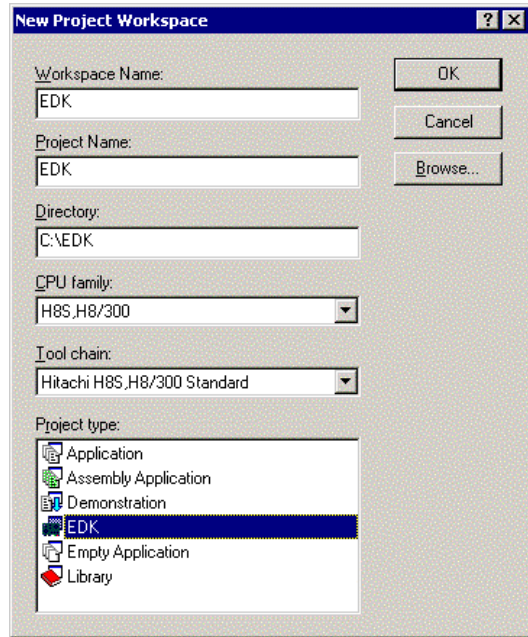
New Project Workspace

?

X

Workspace Name:

EDK

Project Name:

EDK

Directory:

C:\EDK

CPU family:

H8S,H8/300

Tool chain:

Hitachi H8S,H8/300 Standard

Project type:

Application

Assembly Application

Demonstration

EDK

Empty Application

Library

OK

Cancel

Browse...